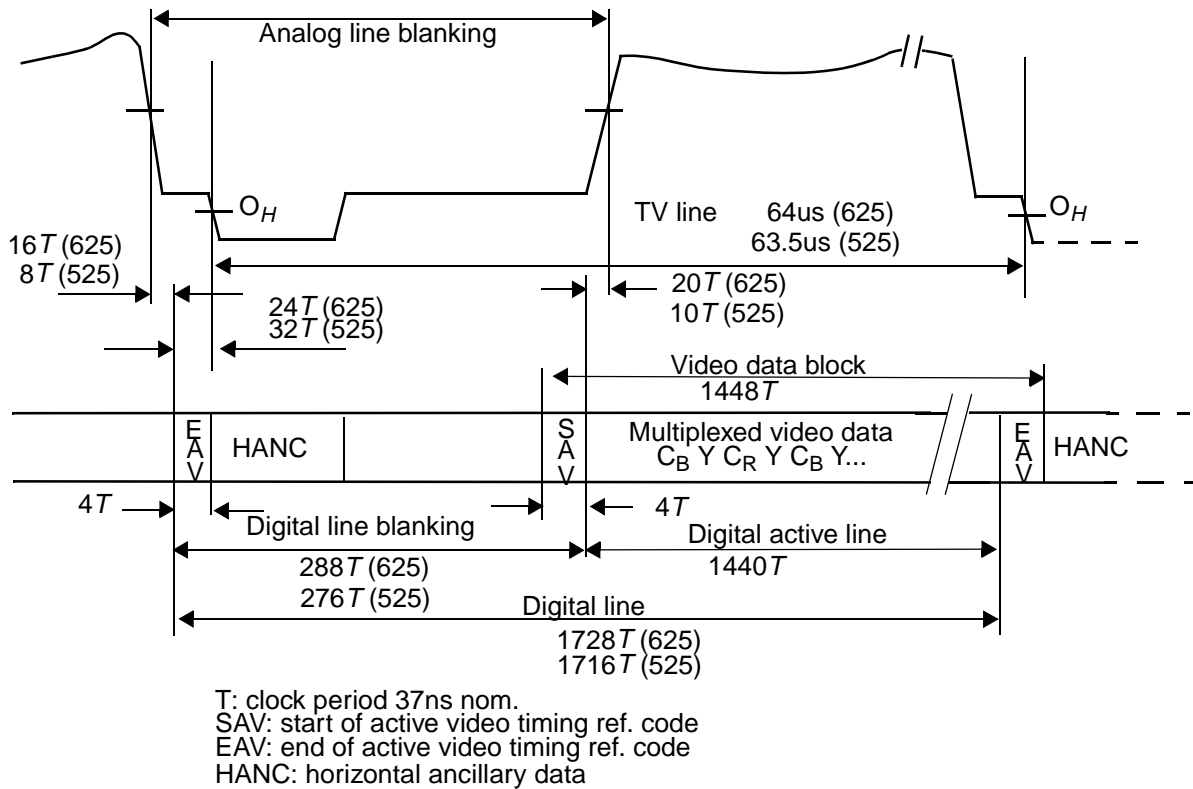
Analog line blanking

$O_H$

TV line 64us (625)
63.5us (525)

$O_H$

16$T$ (625)
8$T$ (525)

24$T$ (625)
32$T$ (525)

20$T$ (625)
10$T$ (525)

Video data block
1448$T$

E
A
V

HANC

S
A
V

Multiplexed video data
$C_B$ Y $C_R$ Y $C_B$ Y...

E
A
V

HANC

4$T$

4$T$

Digital line blanking

Digital active line
1440$T$

288$T$ (625)
276$T$ (525)

Digital line
1728$T$ (625)
1716$T$ (525)

T: clock period 37ns nom.
SAV: start of active video timing ref. code
EAV: end of active video timing ref. code
HANC: horizontal ancillary data